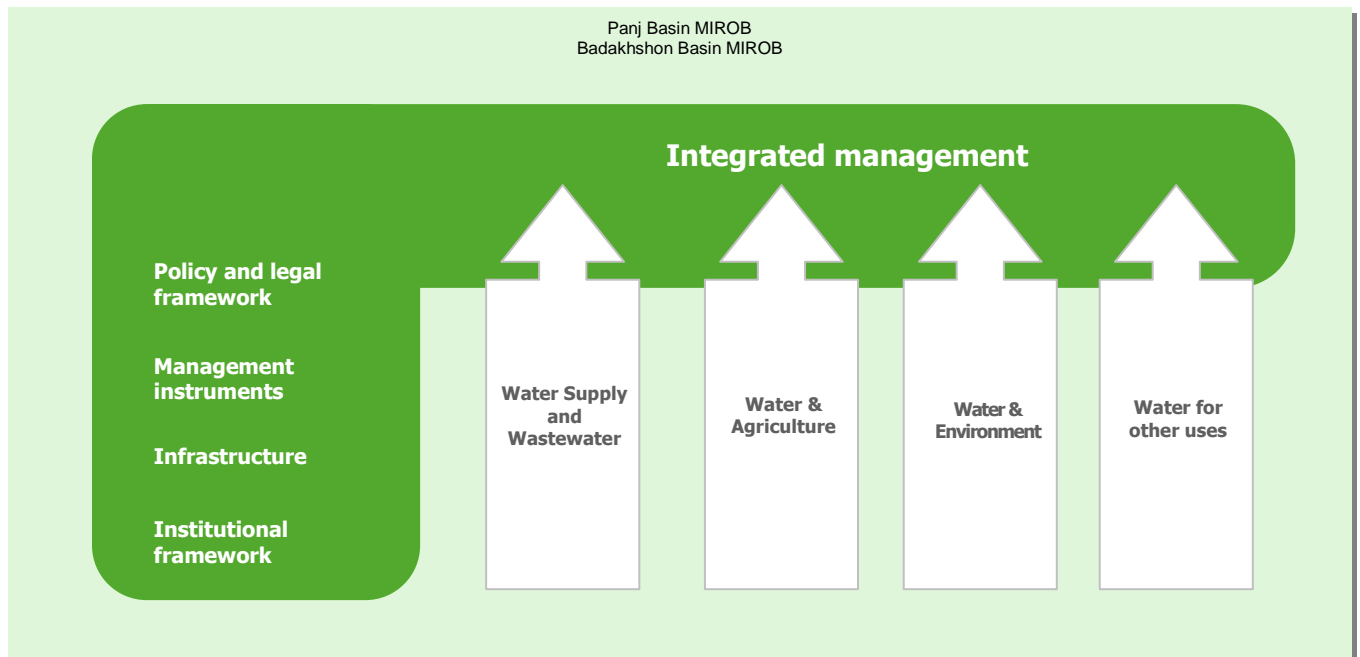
Panj Basin MIROB
Badakhshon Basin MIROB

Integrated management

Policy and legal framework

Management instruments

Infrastructure

Institutional framework

Water Supply and Wastewater

Water & Agriculture

Water & Environment

Water for other uses